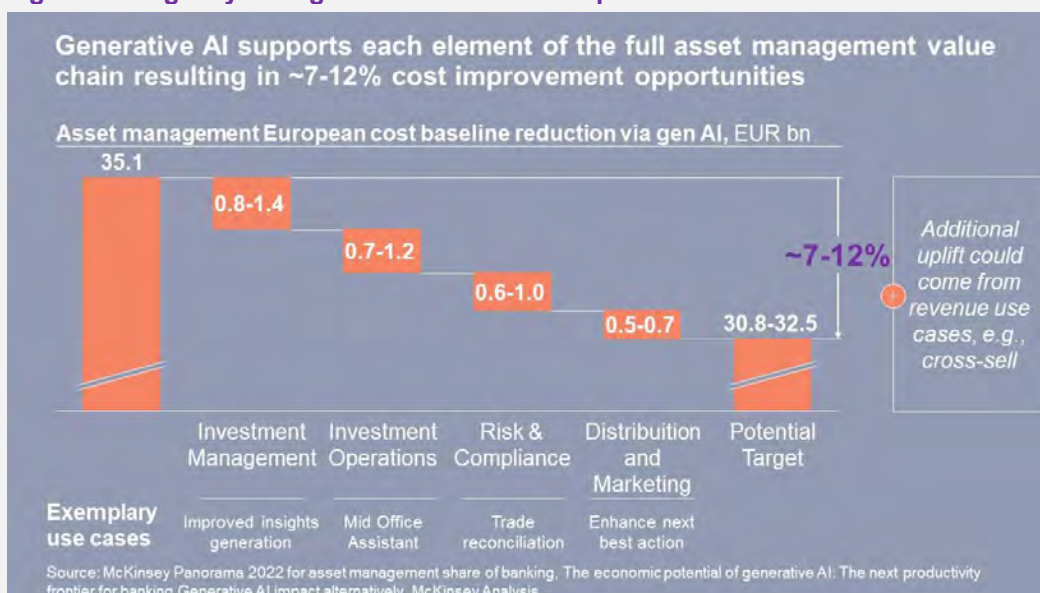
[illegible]

Generative AI supports each element of the full asset management value chain resulting in ~7-12% cost improvement opportunities

Asset management European cost baseline reduction via gen AI, EUR bn

35.1

0.8-1.4

0.7-1.2

0.6-1.0

0.5-0.7

30.8-32.5

~7-12%

+

Additional uplift could come from revenue use cases, e.g., cross-sell

Investment Management

Investment Operations

Risk & Compliance

Distribuition and Marketing

Potential Target

Exemplary use cases

Improved insights generation

Mid Office Assistant

Trade reconciliation

Enhance next best action

Source: McKinsey Panorama 2022 for asset management share of banking, The economic potential of generative AI: The next productivity frontier for banking Generative AI impact alternatively, McKinsey Analysis